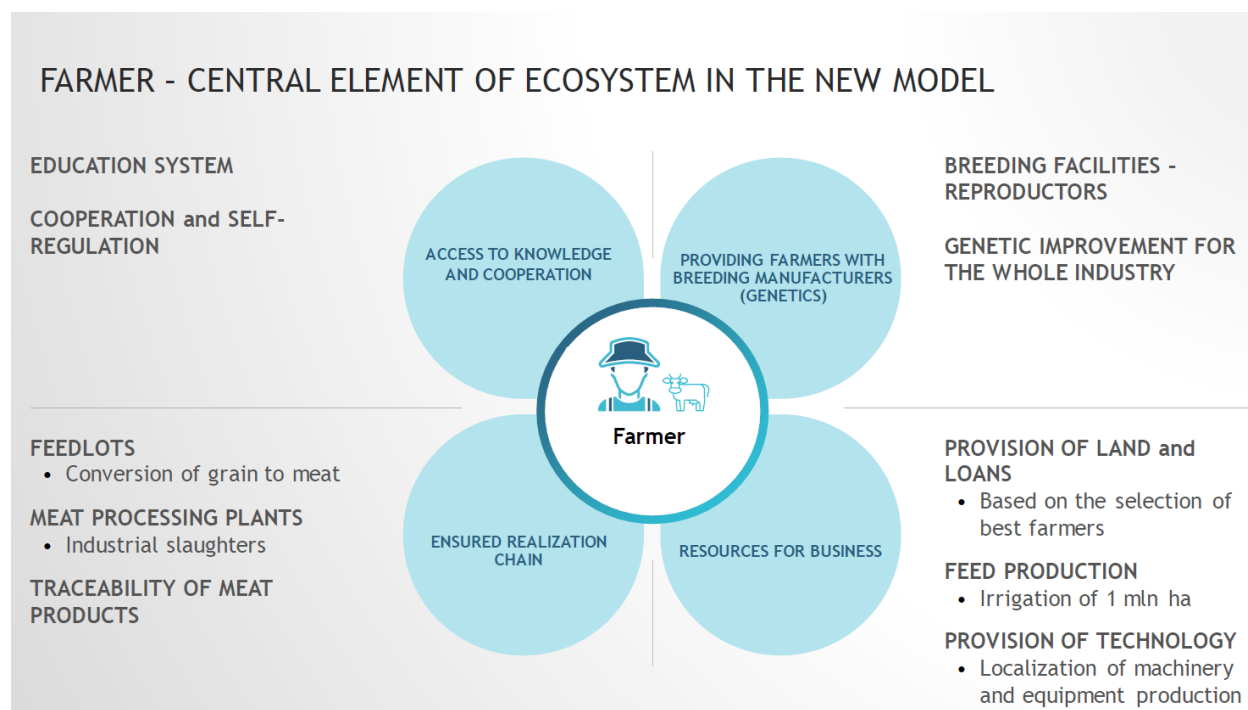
FARMER – CENTRAL ELEMENT OF ECOSYSTEM IN THE NEW MODEL

EDUCATION SYSTEM

COOPERATION and SELF-REGULATION

ACCESS TO KNOWLEDGE AND COOPERATION

PROVIDING FARMERS WITH BREEDING MANUFACTURERS (GENETICS)

BREEDING FACILITIES - REPRODUCTORS

GENETIC IMPROVEMENT FOR THE WHOLE INDUSTRY

Farmer

FEEDLOTS
• Conversion of grain to meat

MEAT PROCESSING PLANTS
• Industrial slaughters

TRACEABILITY OF MEAT PRODUCTS

ENSURED REALIZATION CHAIN

RESOURCES FOR BUSINESS

PROVISION OF LAND and LOANS
• Based on the selection of best farmers

FEED PRODUCTION
• Irrigation of 1 mln ha

PROVISION OF TECHNOLOGY
• Localization of machinery and equipment production